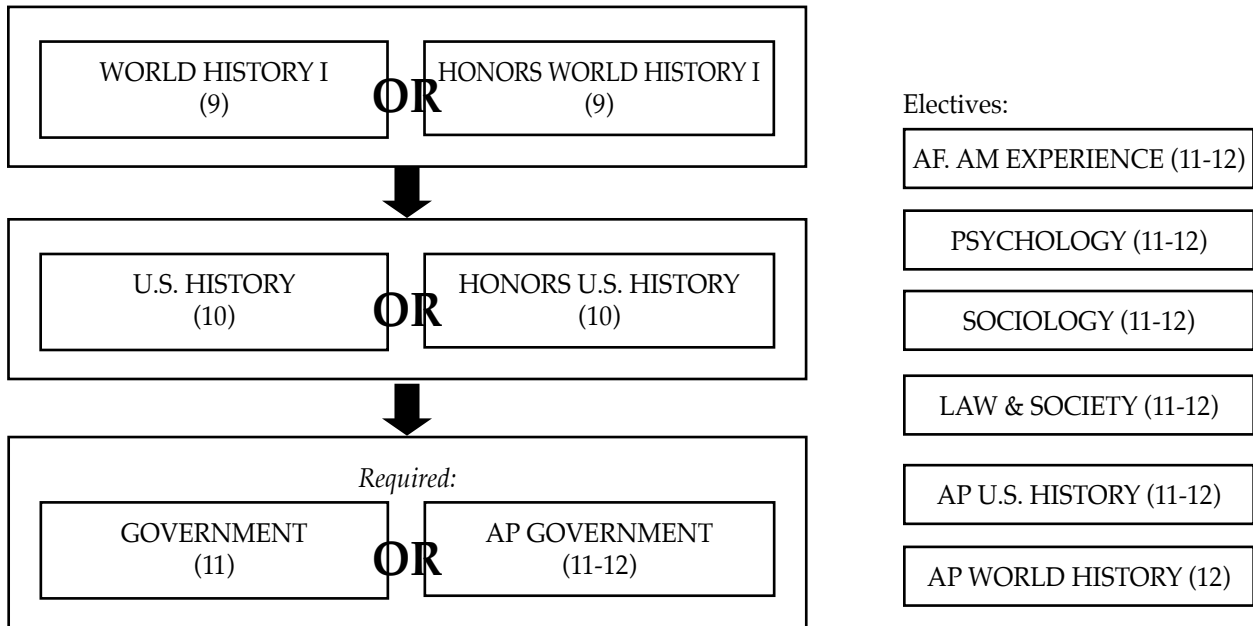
WORLD HISTORY I
(9)

OR

HONORS WORLD HISTORY I
(9)

U.S. HISTORY
(10)

OR

HONORS U.S. HISTORY
(10)

*Required:*

GOVERNMENT
(11)

OR

AP GOVERNMENT
(11-12)

Electives:

AF. AM EXPERIENCE (11-12)

PSYCHOLOGY (11-12)

SOCIOLOGY (11-12)

LAW & SOCIETY (11-12)

AP U.S. HISTORY (11-12)

AP WORLD HISTORY (12)